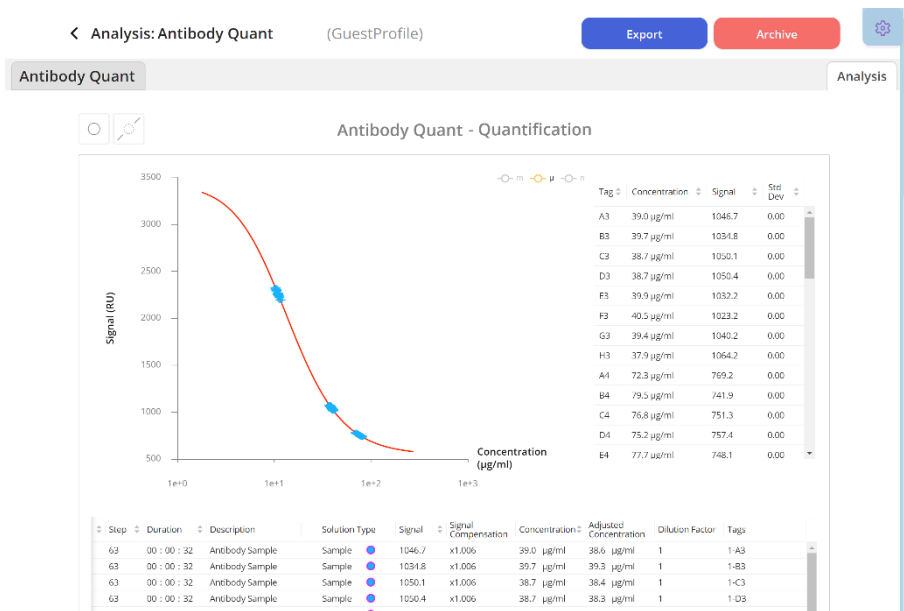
< Analysis: Antibody Quant (GuestProfile) Export Archive

Antibody Quant

Analysis

Antibody Quant - Quantification

m μ n

3500
3000
2500
2000
1500
1000
500

Signal (RU)

1e+0 1e+1 1e+2 1e+3

Concentration (μg/ml)

| Tag | Concentration | Signal | Std Dev |
|---|---|---|---|
| A3 | 39.0 μg/ml | 1046.7 | 0.00 |
| B3 | 39.7 μg/ml | 1034.8 | 0.00 |
| C3 | 38.7 μg/ml | 1050.1 | 0.00 |
| D3 | 38.7 μg/ml | 1050.4 | 0.00 |
| E3 | 39.9 μg/ml | 1032.2 | 0.00 |
| F3 | 40.5 μg/ml | 1023.2 | 0.00 |
| G3 | 39.4 μg/ml | 1040.2 | 0.00 |
| H3 | 37.9 μg/ml | 1064.2 | 0.00 |
| A4 | 72.3 μg/ml | 769.2 | 0.00 |
| B4 | 79.5 μg/ml | 741.9 | 0.00 |
| C4 | 76.8 μg/ml | 751.3 | 0.00 |
| D4 | 75.2 μg/ml | 757.4 | 0.00 |
| E4 | 77.7 μg/ml | 748.1 | 0.00 |

| Step | Duration | Description | Solution Type | Signal | Signal Compensation | Concentration | Adjusted Concentration | Dilution Factor | Tags |
|---|---|---|---|---|---|---|---|---|---|
| 63 | 00 : 00 : 32 | Antibody Sample | Sample | 1046.7 | x1.006 | 39.0 μg/ml | 38.6 μg/ml | 1 | 1-A3 |
| 63 | 00 : 00 : 32 | Antibody Sample | Sample | 1034.8 | x1.006 | 39.7 μg/ml | 39.3 μg/ml | 1 | 1-B3 |
| 63 | 00 : 00 : 32 | Antibody Sample | Sample | 1050.1 | x1.006 | 38.7 μg/ml | 38.4 μg/ml | 1 | 1-C3 |
| 63 | 00 : 00 : 32 | Antibody Sample | Sample | 1050.4 | x1.006 | 38.7 μg/ml | 38.3 μg/ml | 1 | 1-D3 |